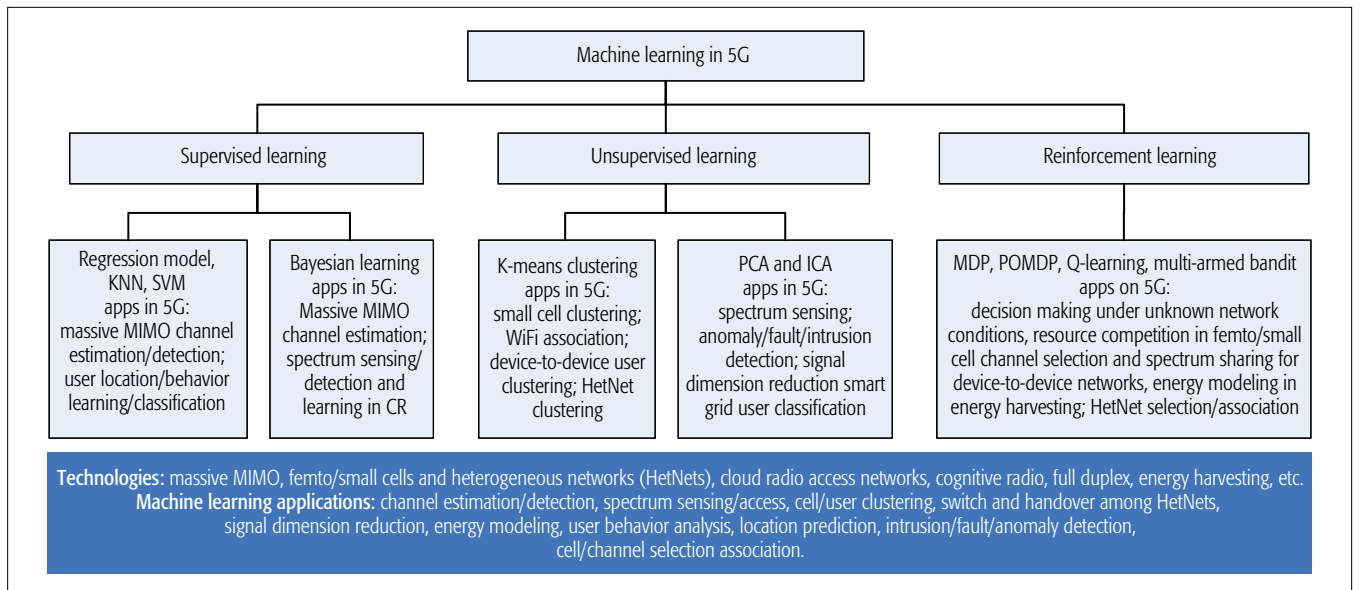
Machine learning in 5G

Supervised learning

Unsupervised learning

Reinforcement learning

Regression model, KNN, SVM apps in 5G: massive MIMO channel estimation/detection; user location/behavior learning/classification

Bayesian learning apps in 5G: Massive MIMO channel estimation; spectrum sensing/ detection and learning in CR

K-means clustering apps in 5G: small cell clustering; WiFi association; device-to-device user clustering; HetNet clustering

PCA and ICA apps in 5G: spectrum sensing; anomaly/fault/intrusion detection; signal dimension reduction smart grid user classification

MDP, POMDP, Q-learning, multi-armed bandit apps on 5G: decision making under unknown network conditions, resource competition in femto/small cell channel selection and spectrum sharing for device-to-device networks, energy modeling in energy harvesting; HetNet selection/association

Technologies: massive MIMO, femto/small cells and heterogeneous networks (HetNets), cloud radio access networks, cognitive radio, full duplex, energy harvesting, etc.
Machine learning applications: channel estimation/detection, spectrum sensing/access, cell/user clustering, switch and handover among HetNets, signal dimension reduction, energy modeling, user behavior analysis, location prediction, intrusion/fault/anomaly detection, cell/channel selection association.